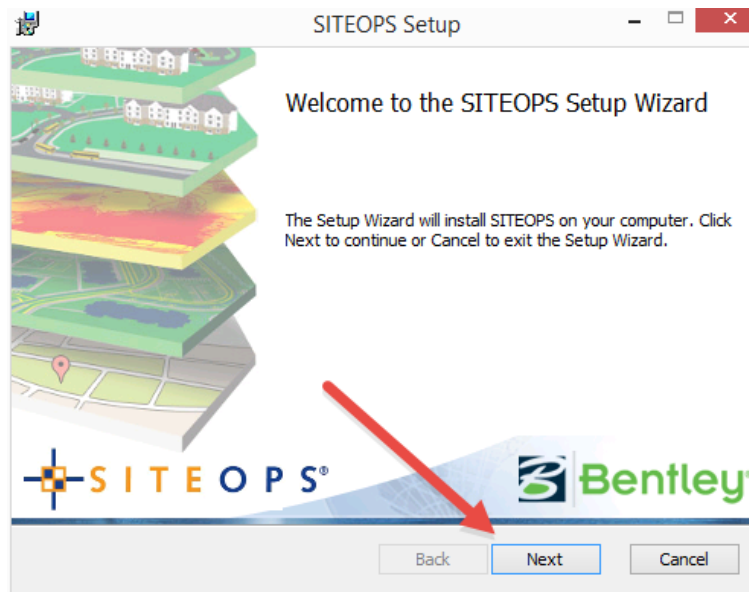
SITEOPS Setup

Welcome to the SITEOPS Setup Wizard

The Setup Wizard will install SITEOPS on your computer. Click Next to continue or Cancel to exit the Setup Wizard.

SITEOPS®

Bentley®

Back

Next

Cancel